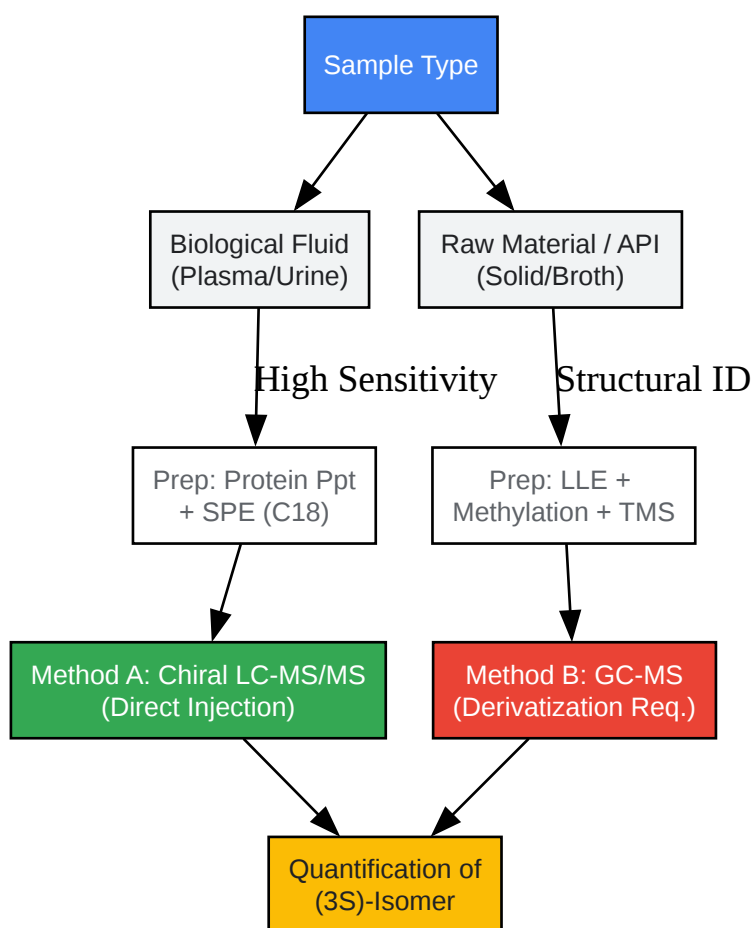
Sample Type

Biological Fluid
(Plasma/Urine)

Raw Material / API
(Solid/Broth)

High Sensitivity

Structural ID

Prep: Protein Ppt
+ SPE (C18)

Prep: LLE +
Methylation + TMS

Method A: Chiral LC-MS/MS
(Direct Injection)

Method B: GC-MS
(Derivatization Req.)

Quantification of
(3S)-Isomer